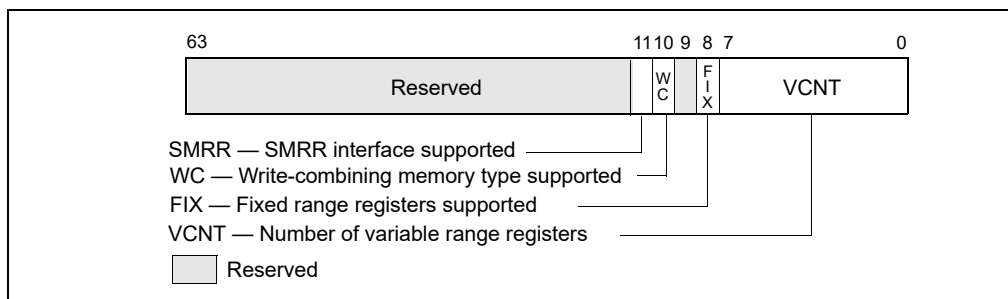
63

11 10 9 8 7

0

Reserved

W C

F I X

VCNT

SMRR — SMRR interface supported

WC — Write-combining memory type supported

FIX — Fixed range registers supported

VCNT — Number of variable range registers

Reserved